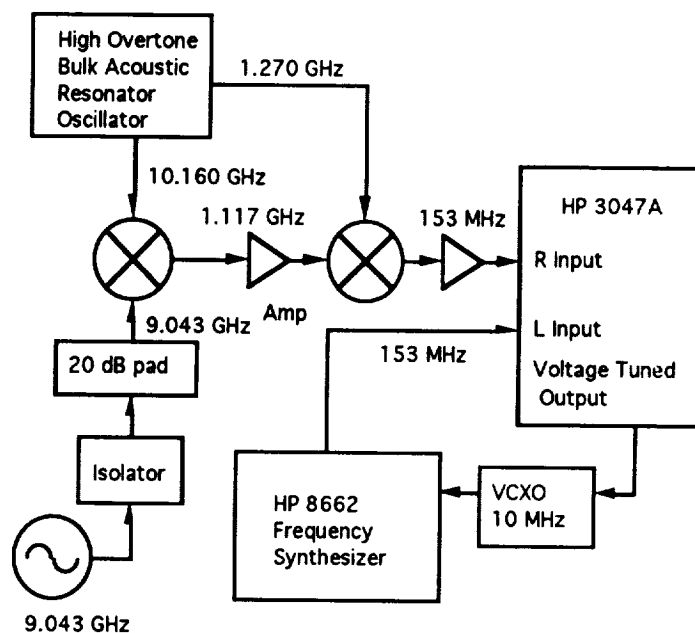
High Overtone Bulk Acoustic Resonator Oscillator

1.270 GHz

10.160 GHz

1.117 GHz

153 MHz

HP 3047A

R Input

Amp

9.043 GHz

L Input

20 dB pad

153 MHz

Voltage Tuned Output

Isolator

HP 8662 Frequency Synthesizer

VCXO 10 MHz

9.043 GHz